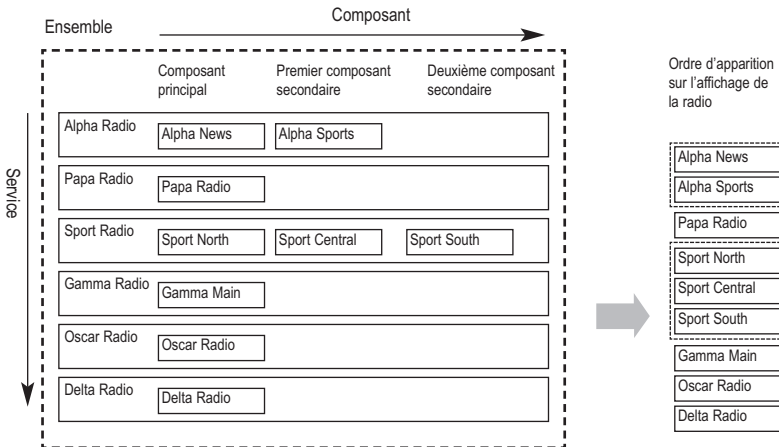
Ensemble

Composant

Service

| | Composant principal | Premier composant secondaire | Deuxième composant secondaire |
|---|---|---|---|
| Alpha Radio | Alpha News | Alpha Sports | |
| Papa Radio | Papa Radio | | |
| Sport Radio | Sport North | Sport Central | Sport South |
| Gamma Radio | Gamma Main | | |
| Oscar Radio | Oscar Radio | | |
| Delta Radio | Delta Radio | | |

Ordre d'apparition sur l'affichage de la radio

Alpha News
Alpha Sports
Papa Radio
Sport North
Sport Central
Sport South
Gamma Main
Oscar Radio
Delta Radio